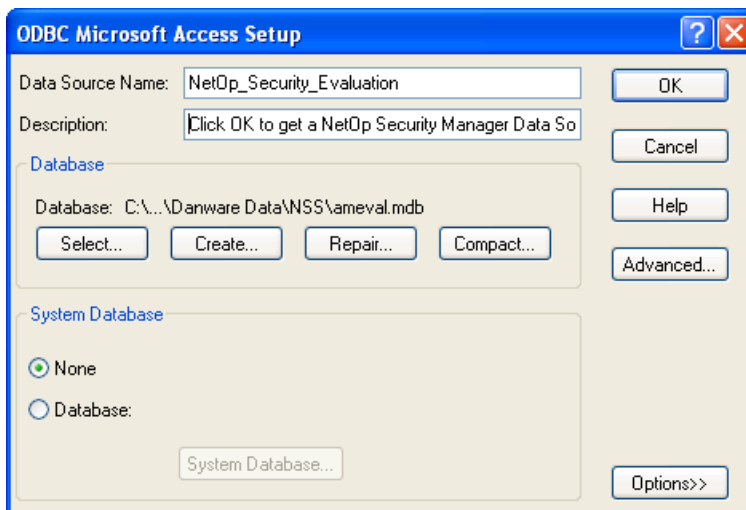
ODBC Microsoft Access Setup

?

Data Source Name: NetOp_Security_Evaluation

Description: Click OK to get a NetOp Security Manager Data So

OK

Cancel

Help

Advanced...

Database

Database: C:\...\Danware Data\NSS\ameval.mdb

Select... Create... Repair... Compact...

System Database

None

Database:

System Database...

Options>>